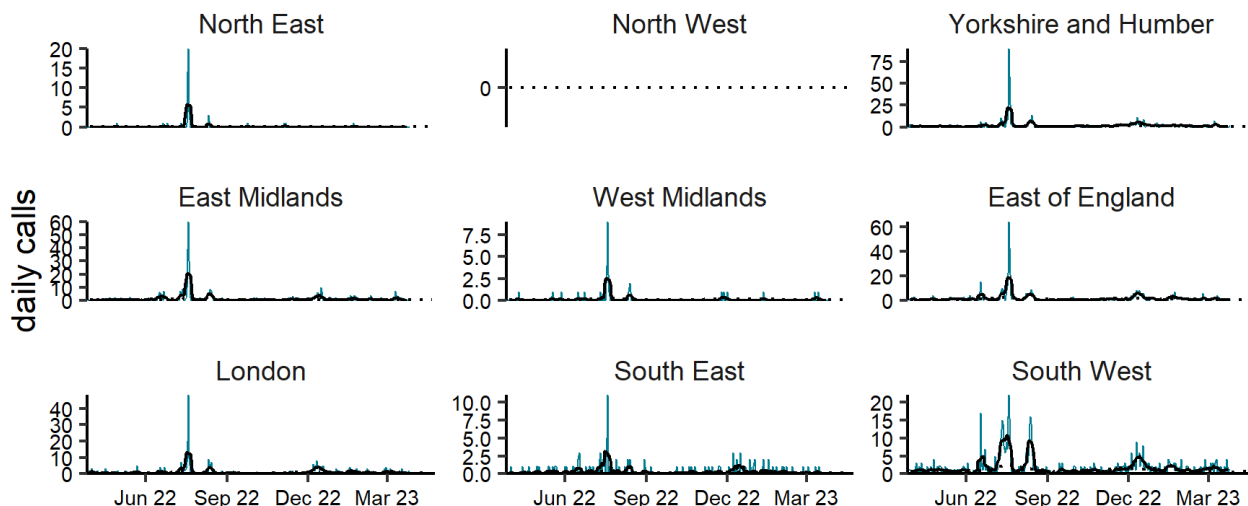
daily calls

North East
20
15
10
5
0

North West
0

Yorkshire and Humber
75
50
25
0

East Midlands
60
50
40
30
20
10
0

West Midlands
7.5
5.0
2.5
0.0

East of England
60
40
20
0

London
40
30
20
10
0
Jun 22
Sep 22
Dec 22
Mar 23

South East
10.0
7.5
5.0
2.5
0.0
Jun 22
Sep 22
Dec 22
Mar 23

South West
20
15
10
5
0
Jun 22
Sep 22
Dec 22
Mar 23